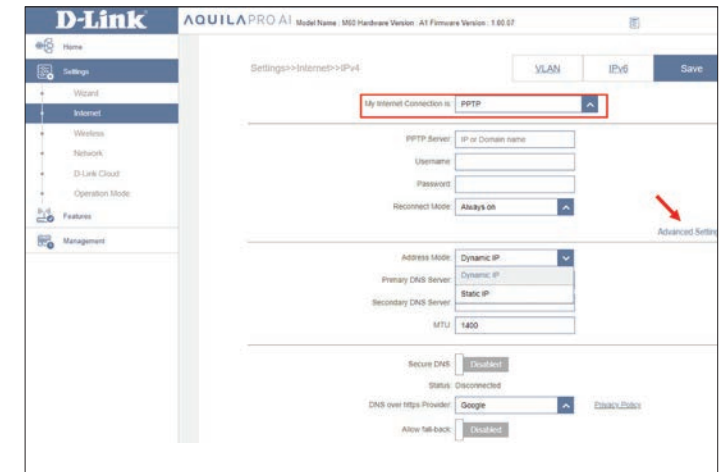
D-Link

AQUILA PRO AI Model Name : M60 Hardware Version : A1 Firmware Version : 1.00.07

Home

Settings

Wizard

Internet

Wireless

Network

D-Link Cloud

Operation Mode

Features

Management

Settings>>Internet>>IPv4

VLAN

IPv6

Save

My Internet Connection is: PPTP

PPTP Server: IP or Domain name

Username:

Password:

Reconnect Mode: Always on

Advanced Settin

Address Mode: Dynamic IP

Primary DNS Server: Dynamic IP

Secondary DNS Server: Static IP

MTU: 1400

Secure DNS: Disabled

Status: Disconnected

DNS over https Provider: Google

Privacy Policy

Allow fall-back: Disabled